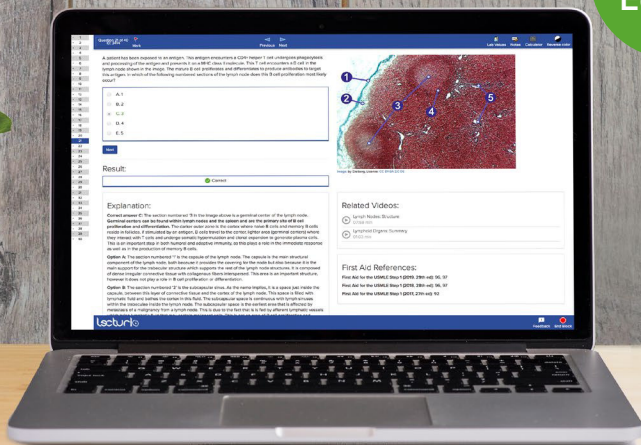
Question 25 of 40
Mark
Previous
Next
Lab Values
Notes
Calculator
Reverse color

A patient has been exposed to an antigen. This antigen encounters a CD4+ helper T cell, undergoes phagocytosis and processing of the antigen and presents it on a MHC class II molecule. This T cell encounters a B cell in the area shown in the image. The mature B cell proliferates and differentiates to produce antibodies to target this antigen. In which of the following numbered sections of the lymph node does this B cell proliferation most likely occur?

A. 1
B. 2
C. 3
D. 4
E. 5

Next

1
2
3
4
5

Result:

Correct

Explanation:

Correct answer C: The section numbered '3' in the image above is a germinal center of the lymph node. Germinal centers are found within lymph nodes and the spleen and are the primary site of B cell proliferation and differentiation. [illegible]

Option A: The section numbered '1' is the capsule of the lymph node. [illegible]

Option B: The section numbered '2' is the subcapsular sinus. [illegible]

Related Videos:

Lymph Nodes: Structure

Lymphoid Organs: Summary

First Aid References:

First Aid for the USMLE Step 1 (2019, 29th ed): 95, 97
First Aid for the USMLE Step 1 (2018, 28th ed): 96, 97
First Aid for the USMLE Step 1 (2017, 27th ed): 92

Lecturio
Feedback
End Block